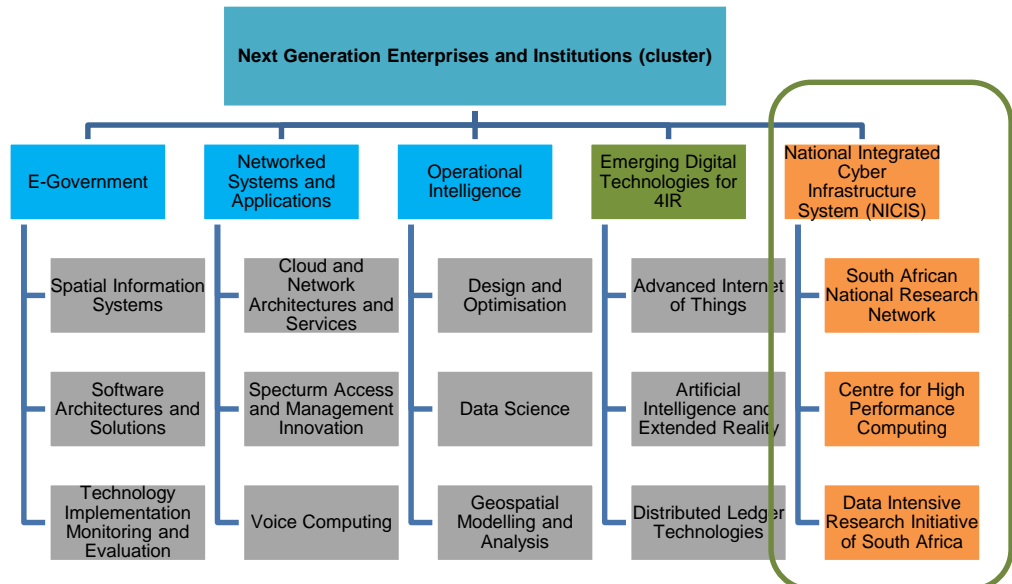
Next Generation Enterprises and Institutions (cluster)

E-Government

Spatial Information Systems

Software Architectures and Solutions

Technology Implementation Monitoring and Evaluation

Networked Systems and Applications

Cloud and Network Architectures and Services

Specturm Access and Management Innovation

Voice Computing

Operational Intelligence

Design and Optimisation

Data Science

Geospatial Modelling and Analysis

Emerging Digital Technologies for 4IR

Advanced Internet of Things

Artificial Intelligence and Extended Reality

Distributed Ledger Technologies

National Integrated Cyber Infrastructure System (NICIS)

South African National Research Network

Centre for High Performance Computing

Data Intensive Research Initiative of South Africa